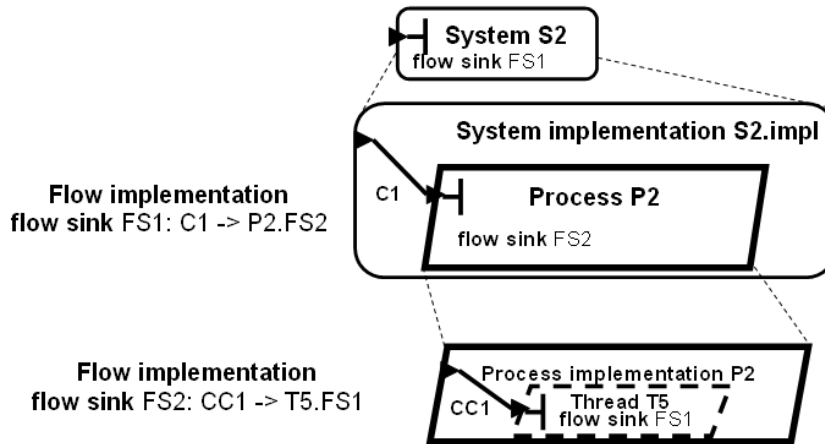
System S2
flow sink FS1

System implementation S2.impl

Flow implementation
flow sink FS1: C1 -> P2.FS2

C1

Process P2

flow sink FS2

Flow implementation
flow sink FS2: CC1 -> T5.FS1

Process implementation P2

CC1

Thread T5
flow sink FS1